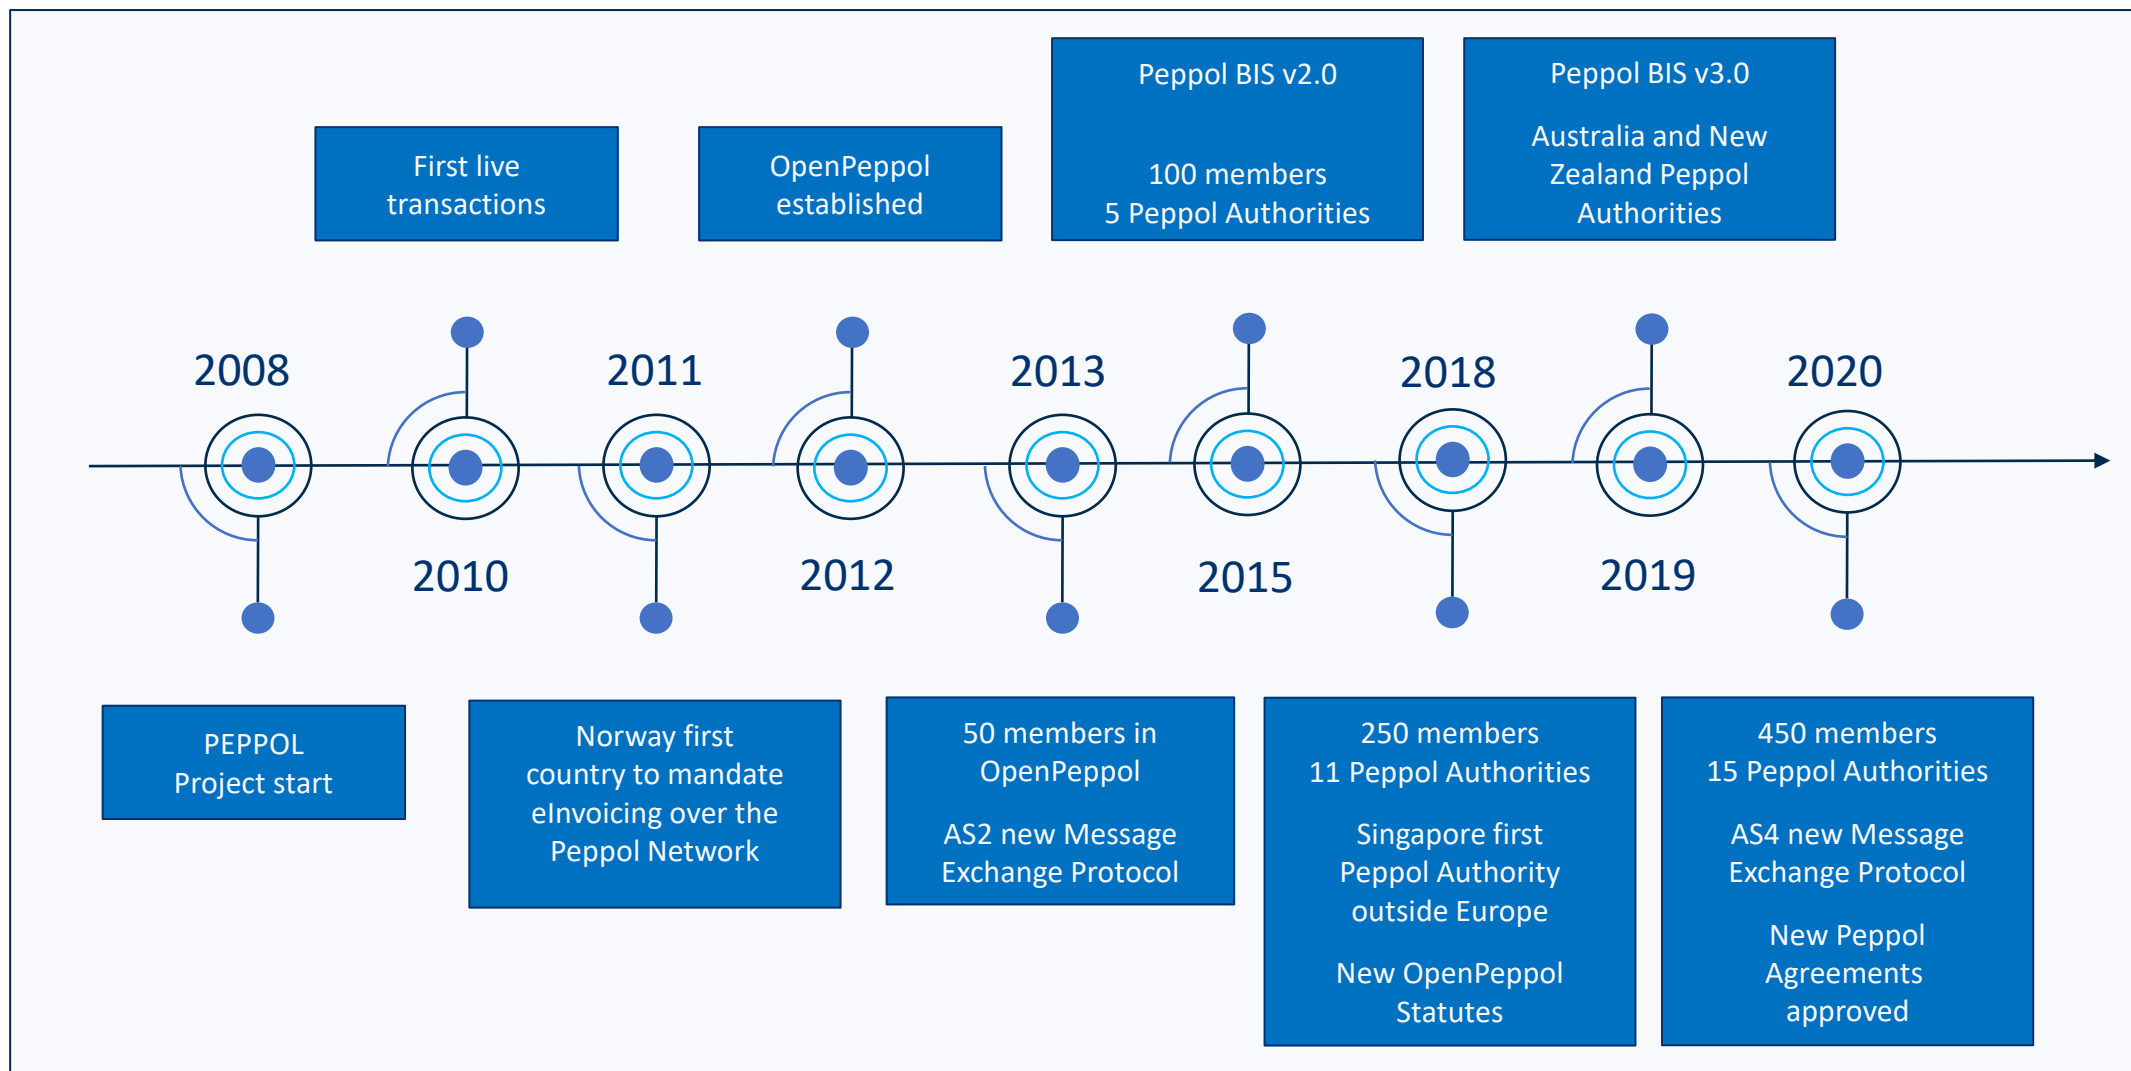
First live transactions

OpenPeppol established

Peppol BIS v2.0

100 members
5 Peppol Authorities

Peppol BIS v3.0

Australia and New Zealand Peppol Authorities

2008

2010

2011

2012

2013

2015

2018

2019

2020

PEPPOL
Project start

Norway first country to mandate eInvoicing over the Peppol Network

50 members in OpenPeppol

AS2 new Message Exchange Protocol

250 members
11 Peppol Authorities

Singapore first Peppol Authority outside Europe

New OpenPeppol Statutes

450 members
15 Peppol Authorities

AS4 new Message Exchange Protocol

New Peppol Agreements approved